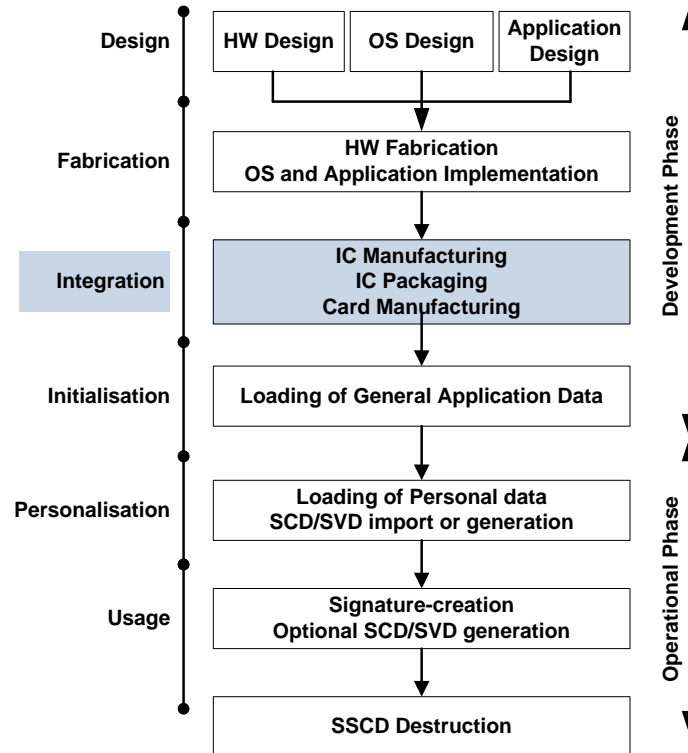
Design

HW Design

OS Design

Application Design

Fabrication

HW Fabrication
OS and Application Implementation

Integration

IC Manufacturing
IC Packaging
Card Manufacturing

Initialisation

Loading of General Application Data

Personalisation

Loading of Personal data
SCD/SVD import or generation

Usage

Signature-creation
Optional SCD/SVD generation

SSCD Destruction

Development Phase

Operational Phase